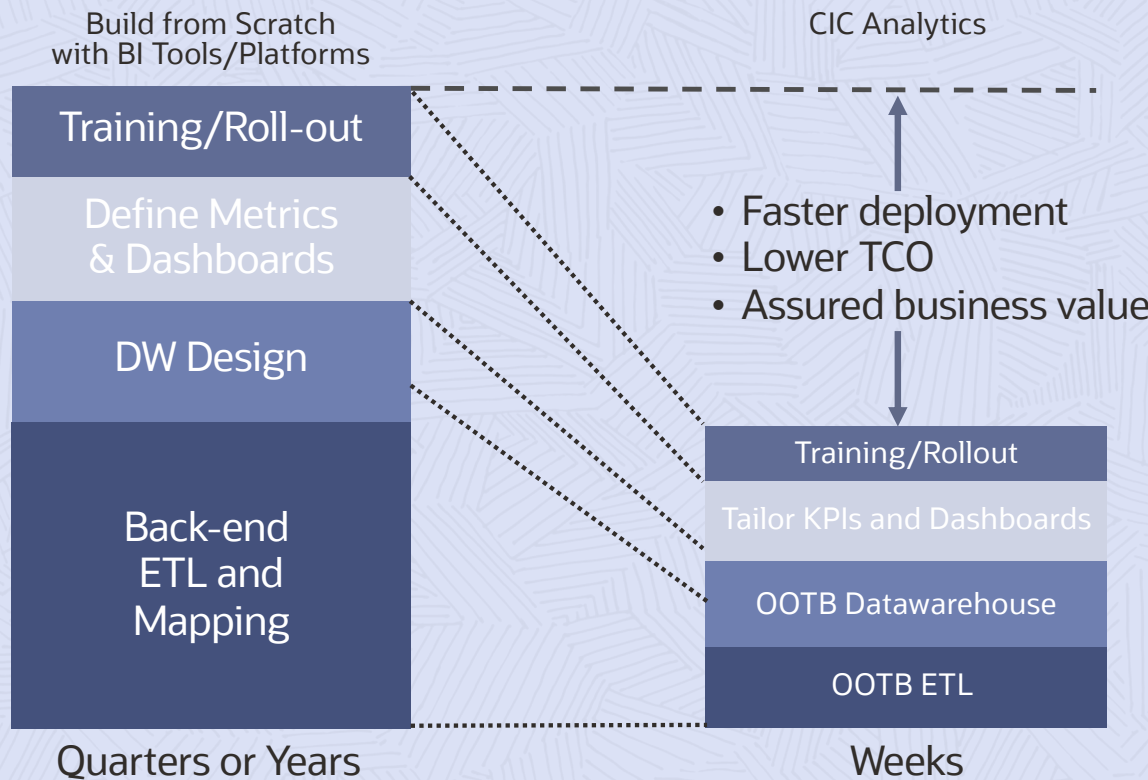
Build from Scratch with BI Tools/Platforms

CIC Analytics

Training/Roll-out

Define Metrics & Dashboards

DW Design

Back-end ETL and Mapping

Quarters or Years

• Faster deployment
• Lower TCO
• Assured business value

Training/Rollout

Tailor KPIs and Dashboards

OOTB Datawarehouse

OOTB ETL

Weeks